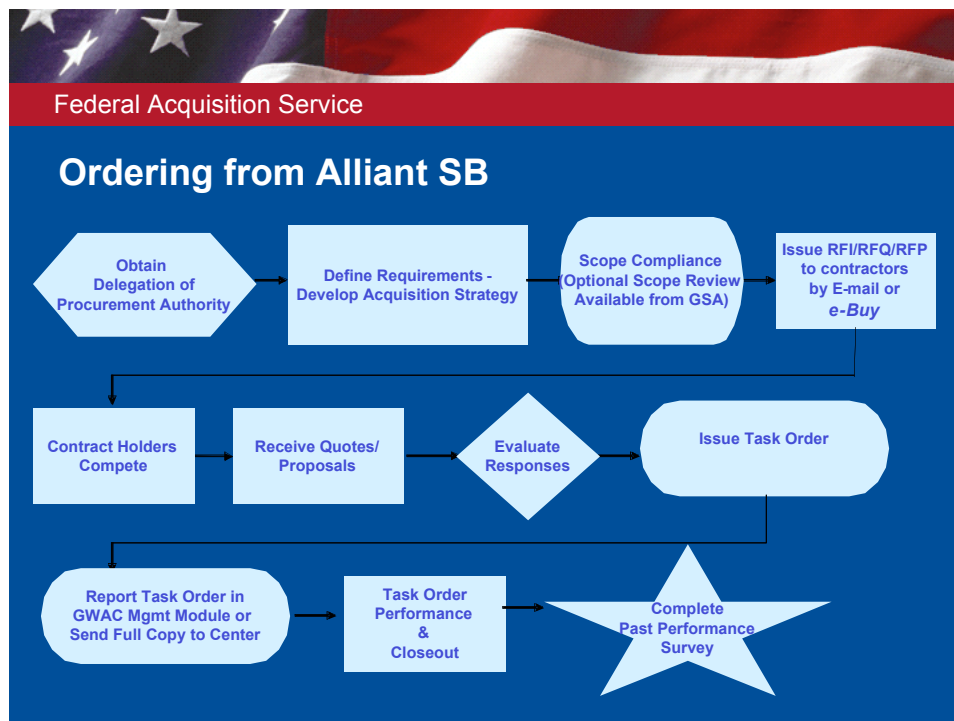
Federal Acquisition Service

Ordering from Alliant SB

Obtain Delegation of Procurement Authority

Define Requirements - Develop Acquisition Strategy

Scope Compliance (Optional Scope Review Available from GSA)

Issue RFI/RFQ/RFP to contractors by E-mail or e-Buy

Contract Holders Compete

Receive Quotes/ Proposals

Evaluate Responses

Issue Task Order

Report Task Order in GWAC Mgmt Module or Send Full Copy to Center

Task Order Performance & Closeout

Complete Past Performance Survey